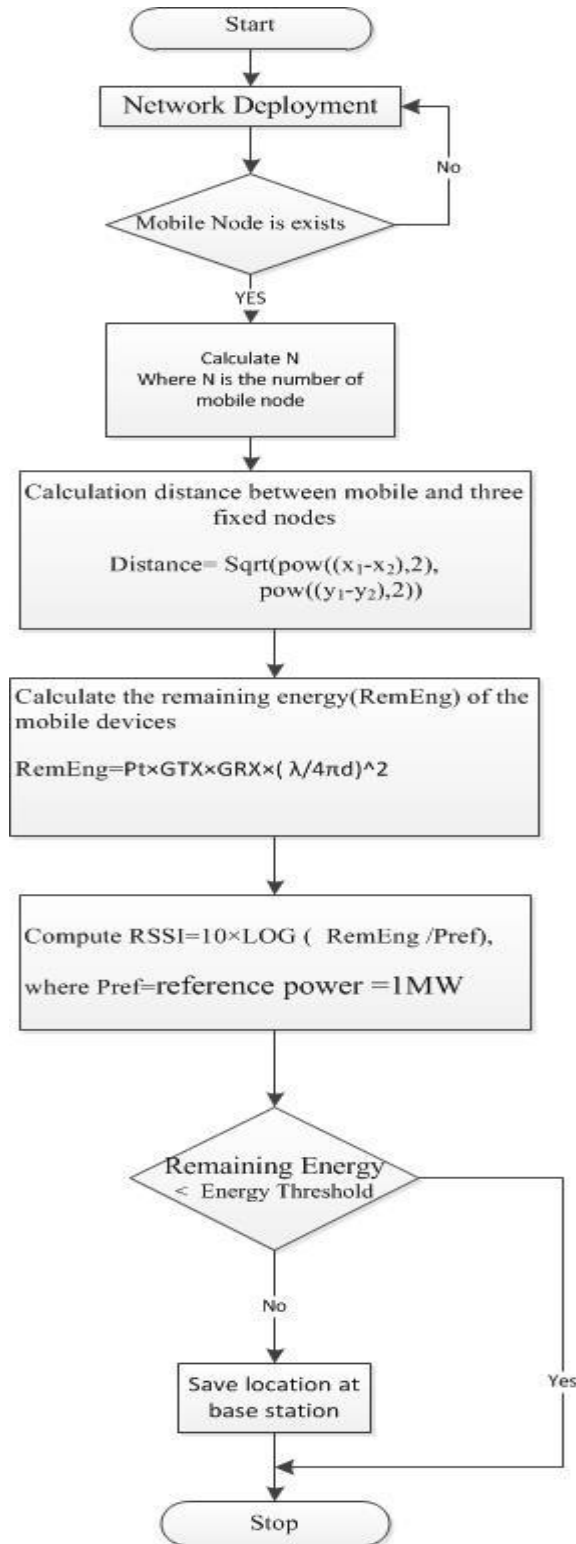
Start

Network Deployment

No

Mobile Node is exists

YES

Calculate N
Where N is the number of mobile node

Calculation distance between mobile and three fixed nodes

Distance= Sqrt(pow(($x_1$-$x_2$),2), pow(($y_1$-$y_2$),2))

Calculate the remaining energy(RemEng) of the mobile devices

RemEng=Pt×GTX×GRX×( λ/4πd)^2

Compute RSSI=10×LOG ( RemEng /Pref),

where Pref=reference power =1MW

Remaining Energy < Energy Threshold

No

Save location at base station

Yes

Stop